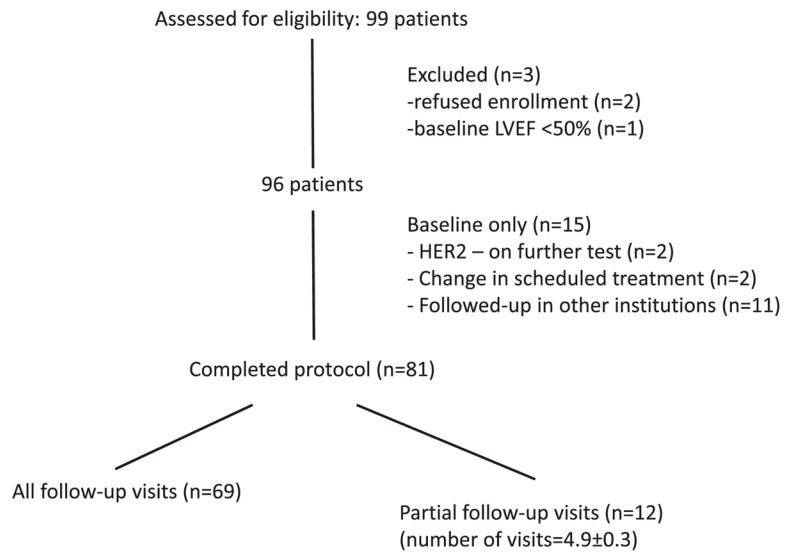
Assessed for eligibility: 99 patients

Excluded (n=3)
-refused enrollment (n=2)
-baseline LVEF <50% (n=1)

96 patients

Baseline only (n=15)
- HER2 – on further test (n=2)
- Change in scheduled treatment (n=2)
- Followed-up in other institutions (n=11)

Completed protocol (n=81)

All follow-up visits (n=69)

Partial follow-up visits (n=12)
(number of visits=4.9±0.3)